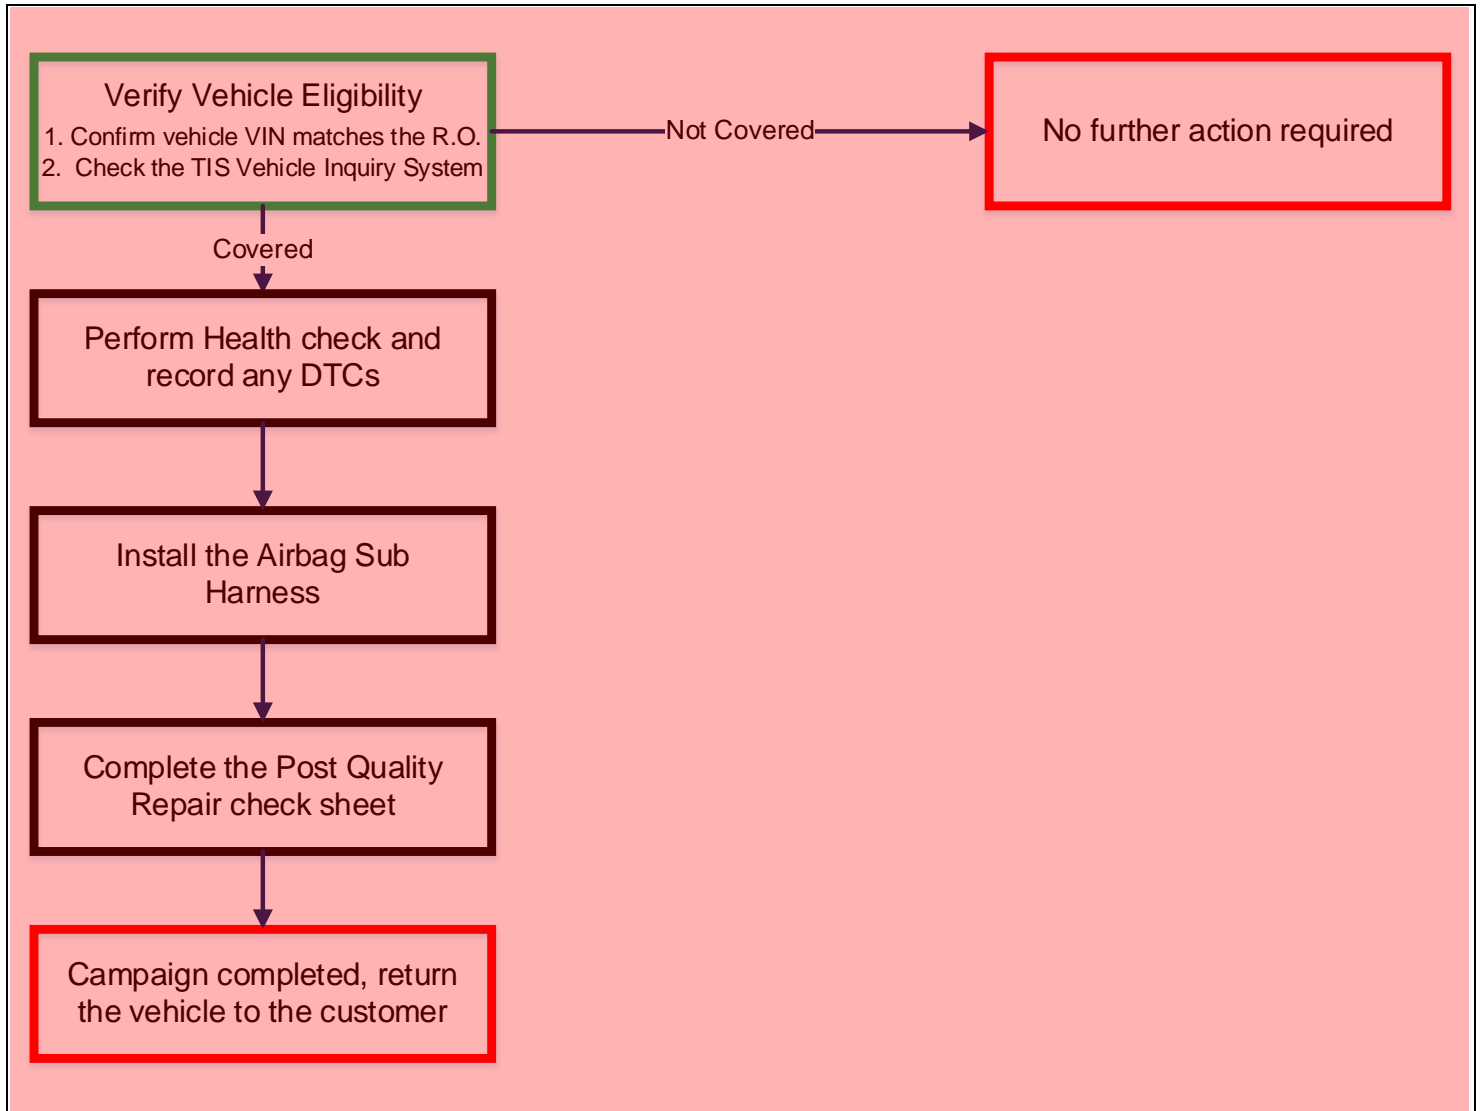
Verify Vehicle Eligibility
1. Confirm vehicle VIN matches the R.O.
2. Check the TIS Vehicle Inquiry System

Not Covered

No further action required

Covered

Perform Health check and record any DTCs

Install the Airbag Sub Harness

Complete the Post Quality Repair check sheet

Campaign completed, return the vehicle to the customer